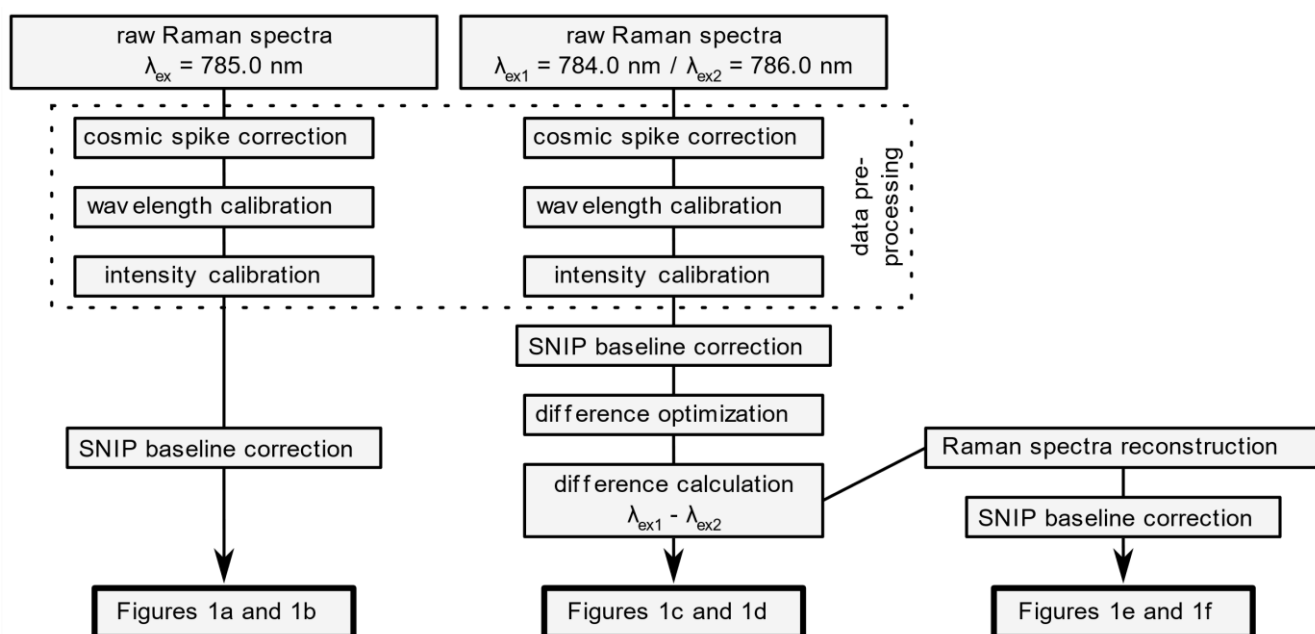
raw Raman spectra
$\lambda_{ex}$ = 785.0 nm

raw Raman spectra
$\lambda_{ex1}$ = 784.0 nm / $\lambda_{ex2}$ = 786.0 nm

cosmic spike correction

wav elength calibration

intensity calibration

cosmic spike correction

wav elength calibration

intensity calibration

data preprocessing

SNIP baseline correction

diff erence optimization

SNIP baseline correction

diff erence calculation
$\lambda_{ex1}$ - $\lambda_{ex2}$

Raman spectra reconstruction

SNIP baseline correction

Figures 1a and 1b

Figures 1c and 1d

Figures 1e and 1f